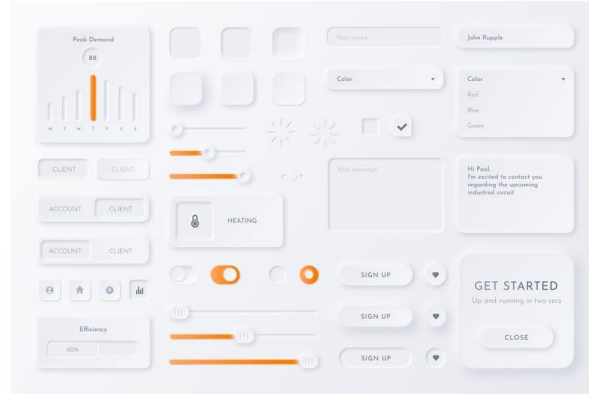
Peak Demand
88
M T W T F S S

Your name

John Rupple

Color

Color
Red
Blue
Green

CLIENT
CLIENT

ACCOUNT
CLIENT

ACCOUNT
CLIENT

Your message

Hi Paul,
I'm excited to contact you regarding the upcoming industrial circuit.

HEATING

SIGN UP
SIGN UP
SIGN UP

GET STARTED
Up and running in two secs
CLOSE

Efficiency
60%